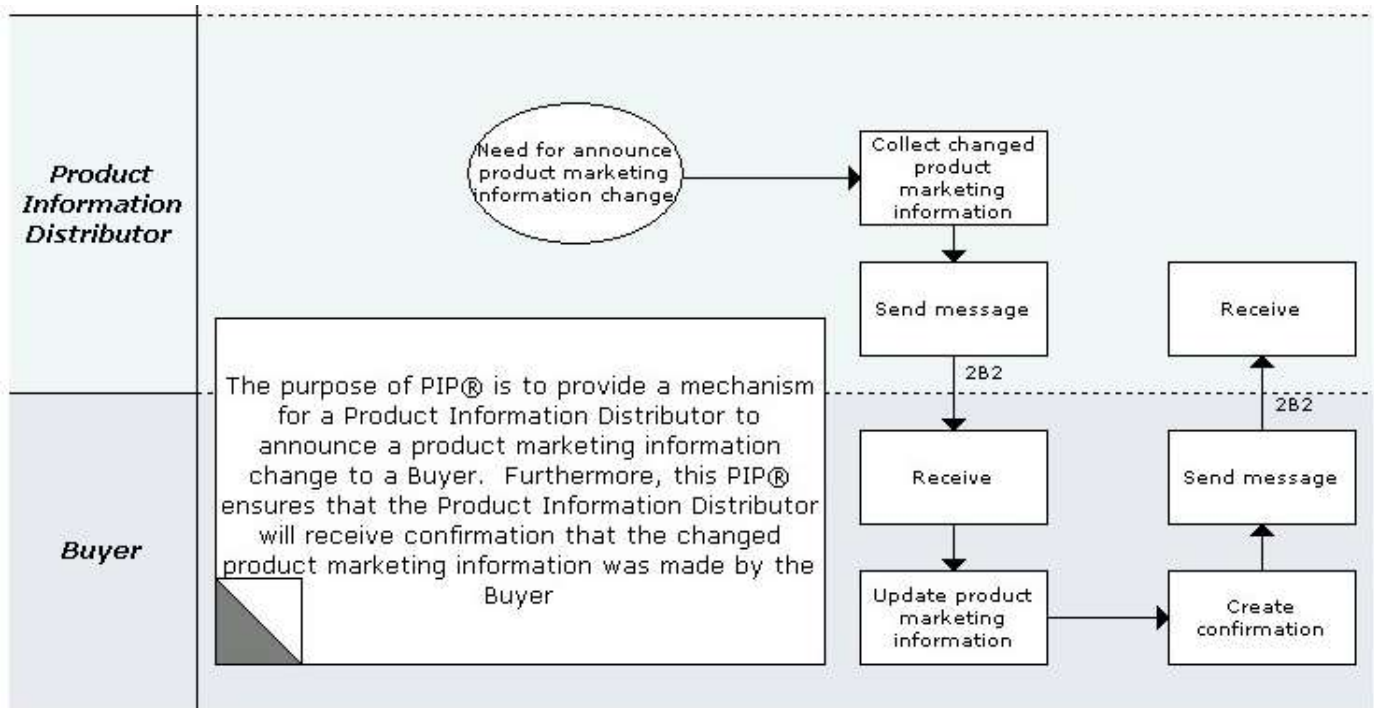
Product Information Distributor

Need for announce product marketing information change

Collect changed product marketing information

Send message

2B2

Receive

Buyer

The purpose of PIP® is to provide a mechanism for a Product Information Distributor to announce a product marketing information change to a Buyer. Furthermore, this PIP® ensures that the Product Information Distributor will receive confirmation that the changed product marketing information was made by the Buyer

Receive

Update product marketing information

Create confirmation

Send message

2B2